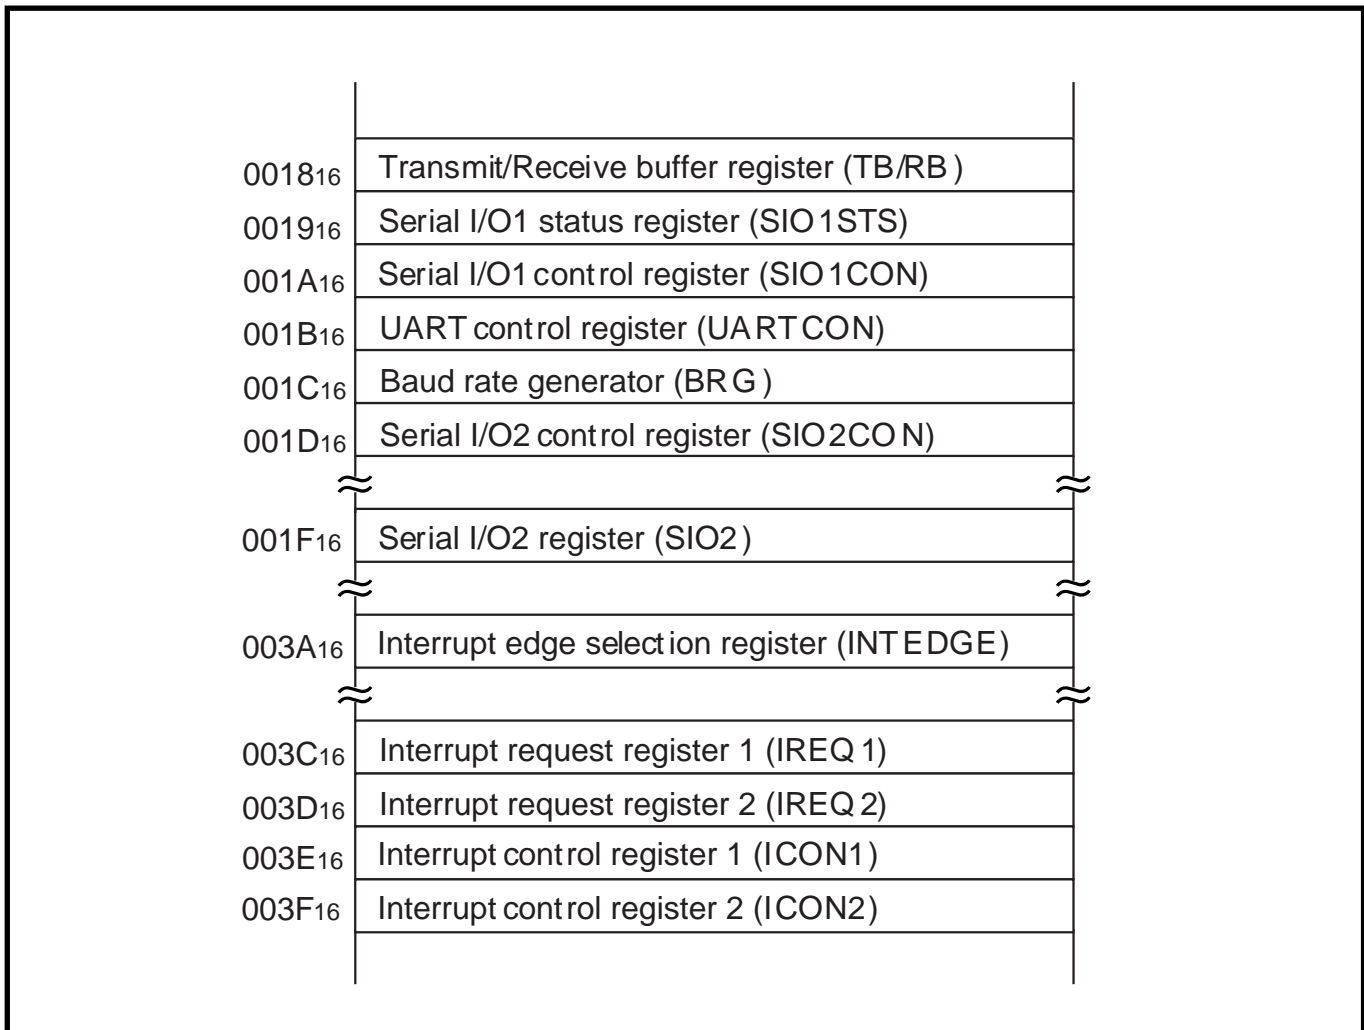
$0018_{16}$ Transmit/Receive buffer register (TB/RB)

$0019_{16}$ Serial I/O1 status register (SIO1STS)

$001A_{16}$ Serial I/O1 control register (SIO1CON)

$001B_{16}$ UART control register (UARTCON)

$001C_{16}$ Baud rate generator (BRG)

$001D_{16}$ Serial I/O2 control register (SIO2CON)

$001F_{16}$ Serial I/O2 register (SIO2)

$003A_{16}$ Interrupt edge selection register (INTEDGE)

$003C_{16}$ Interrupt request register 1 (IREQ1)

$003D_{16}$ Interrupt request register 2 (IREQ2)

$003E_{16}$ Interrupt control register 1 (ICON1)

$003F_{16}$ Interrupt control register 2 (ICON2)